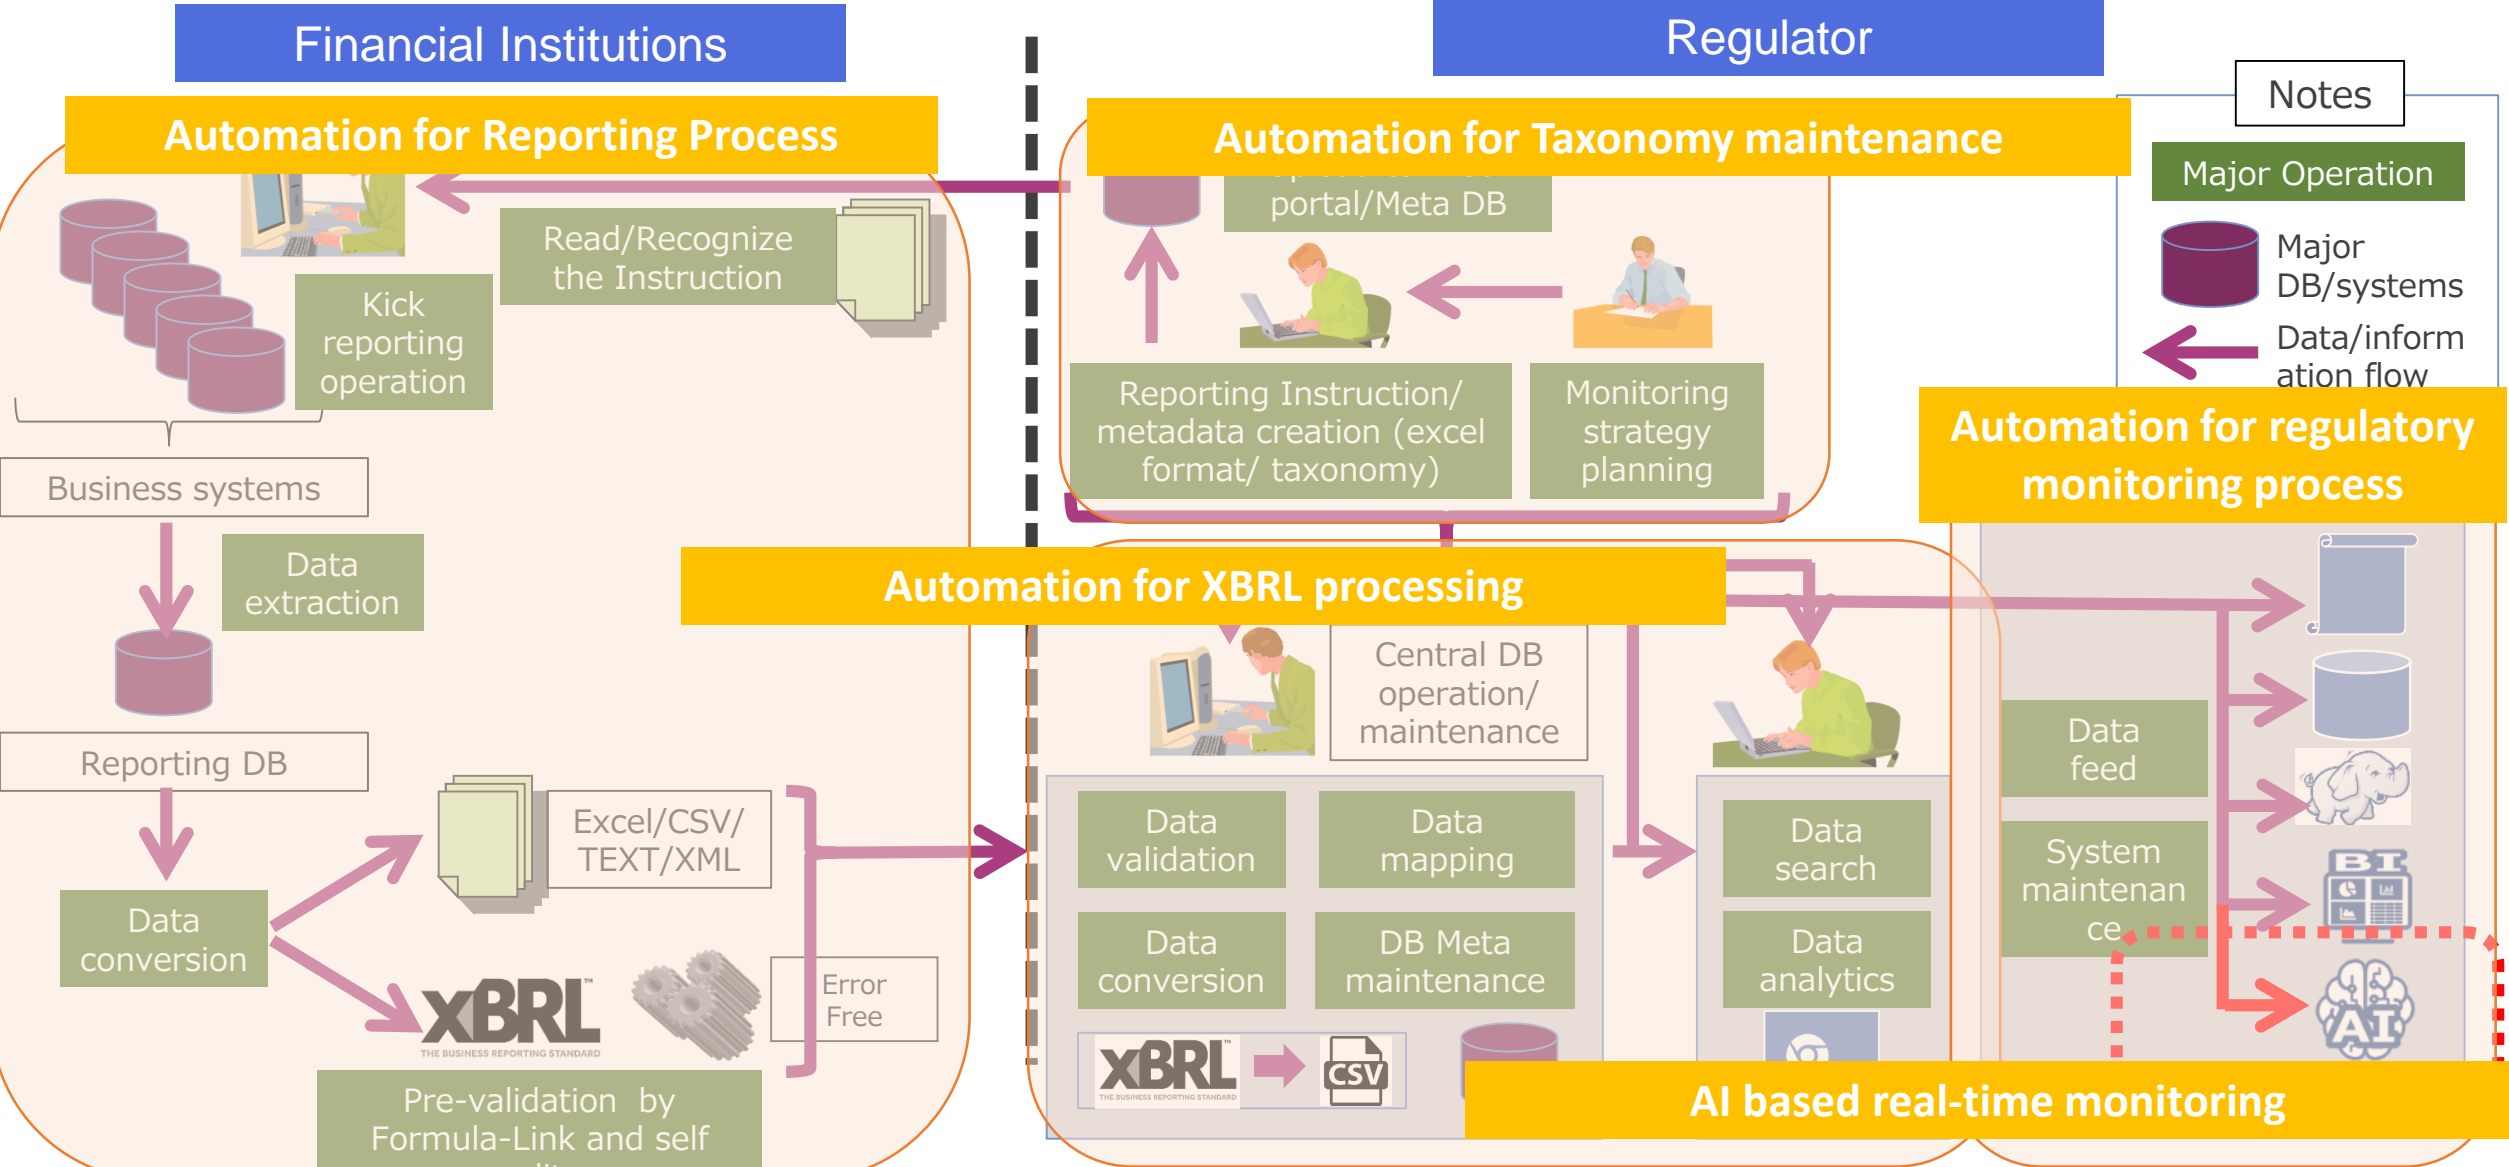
Financial Institutions

Regulator

Notes

Major Operation

Major DB/systems

Data/information flow

Automation for Reporting Process

Automation for Taxonomy maintenance

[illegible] portal/Meta DB

Read/Recognize the Instruction

Kick reporting operation

Business systems

Reporting Instruction/ metadata creation (excel format/ taxonomy)

Monitoring strategy planning

Automation for regulatory monitoring process

Data extraction

Automation for XBRL processing

Central DB operation/ maintenance

Reporting DB

Excel/CSV/ TEXT/XML

Data validation

Data mapping

Data search

Data feed

Data conversion

Data conversion

DB Meta maintenance

Data analytics

System maintenance

XBRL THE BUSINESS REPORTING STANDARD

Error Free

XBRL THE BUSINESS REPORTING STANDARD

CSV

BI

AI

AI based real-time monitoring

Pre-validation by Formula-Link and self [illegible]